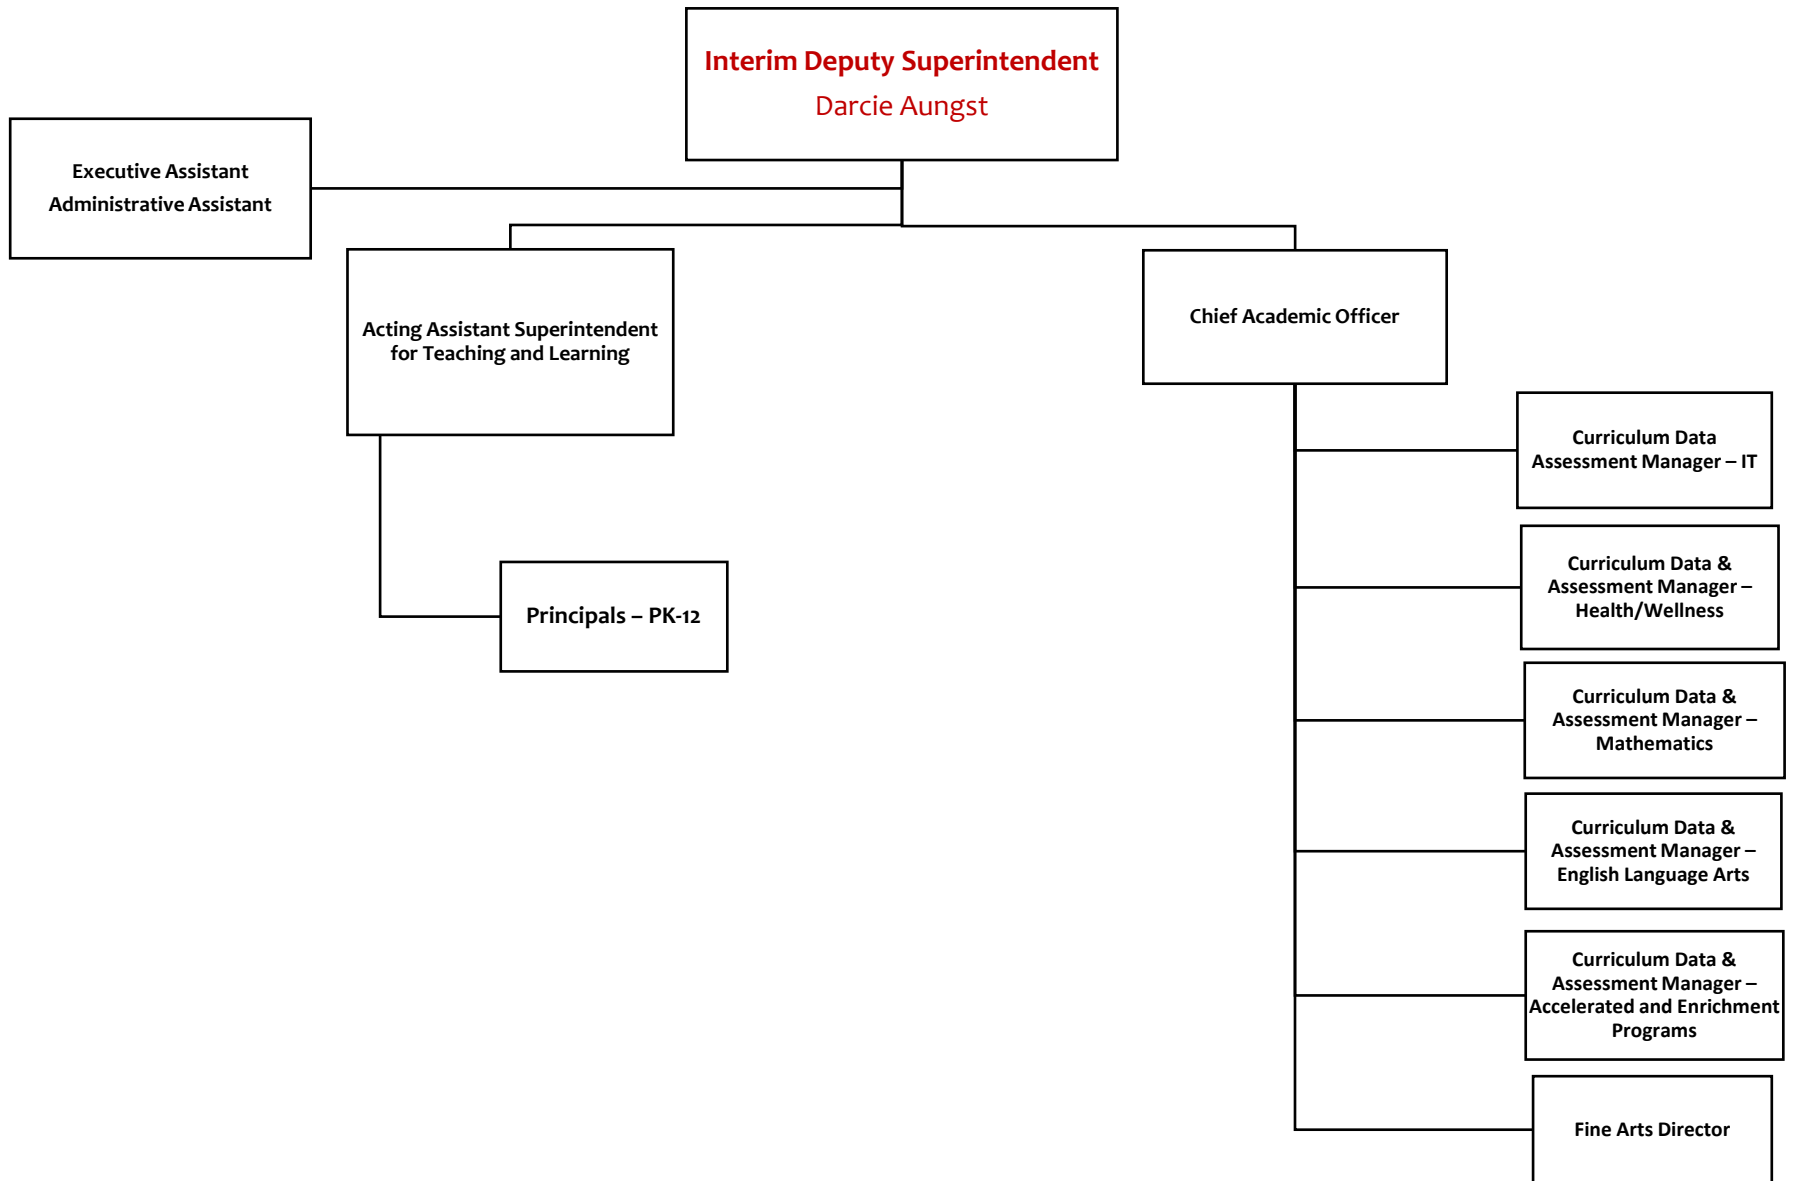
Interim Deputy Superintendent
Darcie Aungst

Executive Assistant
Administrative Assistant

Acting Assistant Superintendent for Teaching and Learning

Principals – PK-12

Chief Academic Officer

Curriculum Data Assessment Manager – IT

Curriculum Data & Assessment Manager – Health/Wellness

Curriculum Data & Assessment Manager – Mathematics

Curriculum Data & Assessment Manager – English Language Arts

Curriculum Data & Assessment Manager – Accelerated and Enrichment Programs

Fine Arts Director